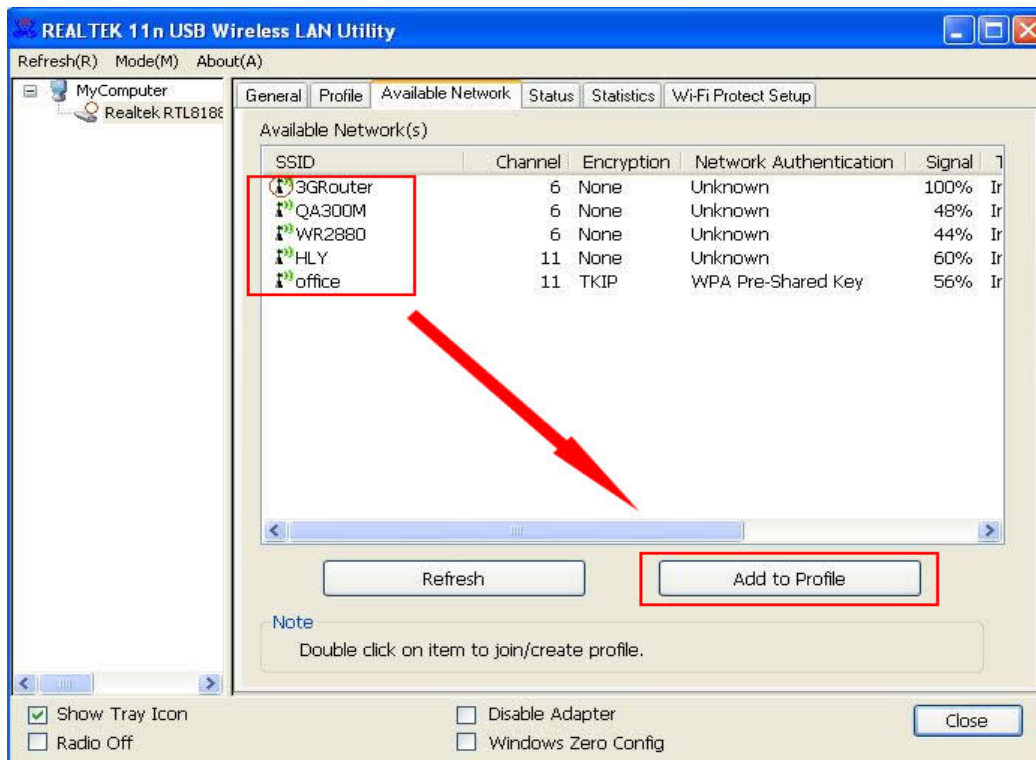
REALTEK 11n USB Wireless LAN Utility

Refresh(R) Mode(M) About(A)

MyComputer
Realtek RTL8188

General | Profile | Available Network | Status | Statistics | Wi-Fi Protect Setup

Available Network(s)

| SSID | Channel | Encryption | Network Authentication | Signal | T |
|---|---|---|---|---|---|
| 3GRouter | 6 | None | Unknown | 100% | Ir |
| QA300M | 6 | None | Unknown | 48% | Ir |
| WR2880 | 6 | None | Unknown | 44% | Ir |
| HLY | 11 | None | Unknown | 60% | Ir |
| office | 11 | TKIP | WPA Pre-Shared Key | 56% | Ir |

Refresh

Add to Profile

Note
Double click on item to join/create profile.

Show Tray Icon
Radio Off
Disable Adapter
Windows Zero Config
Close